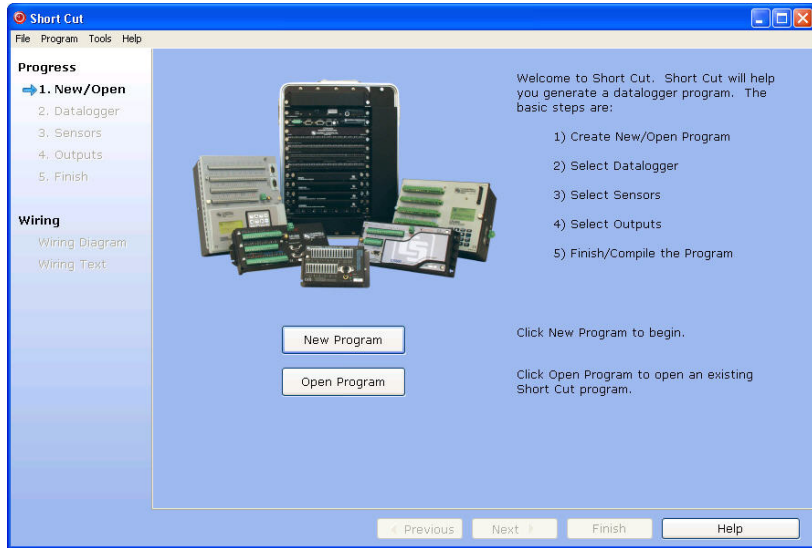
Short Cut

File Program Tools Help

Progress
1. New/Open
2. Datalogger
3. Sensors
4. Outputs
5. Finish

Wiring
Wiring Diagram
Wiring Text

Welcome to Short Cut. Short Cut will help you generate a datalogger program. The basic steps are:

1) Create New/Open Program

2) Select Datalogger

3) Select Sensors

4) Select Outputs

5) Finish/Compile the Program

New Program

Click New Program to begin.

Open Program

Click Open Program to open an existing Short Cut program.

< Previous
Next >
Finish
Help